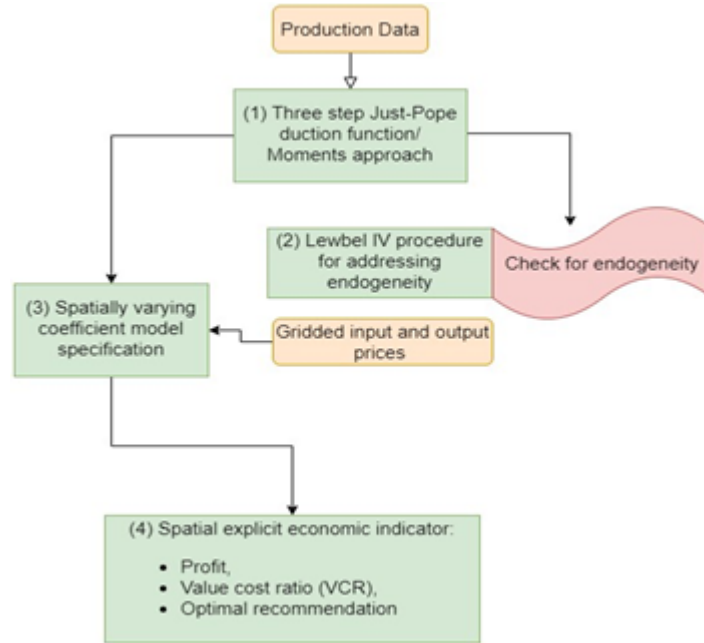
Production Data

(1) Three step Just-Pope duction function/ Moments approach

(2) Lewbel IV procedure for addressing endogeneity

Check for endogeneity

(3) Spatially varying coefficient model specification

Gridded input and output prices

(4) Spatial explicit economic indicator:

- Profit,
- Value cost ratio (VCR),
- Optimal recommendation